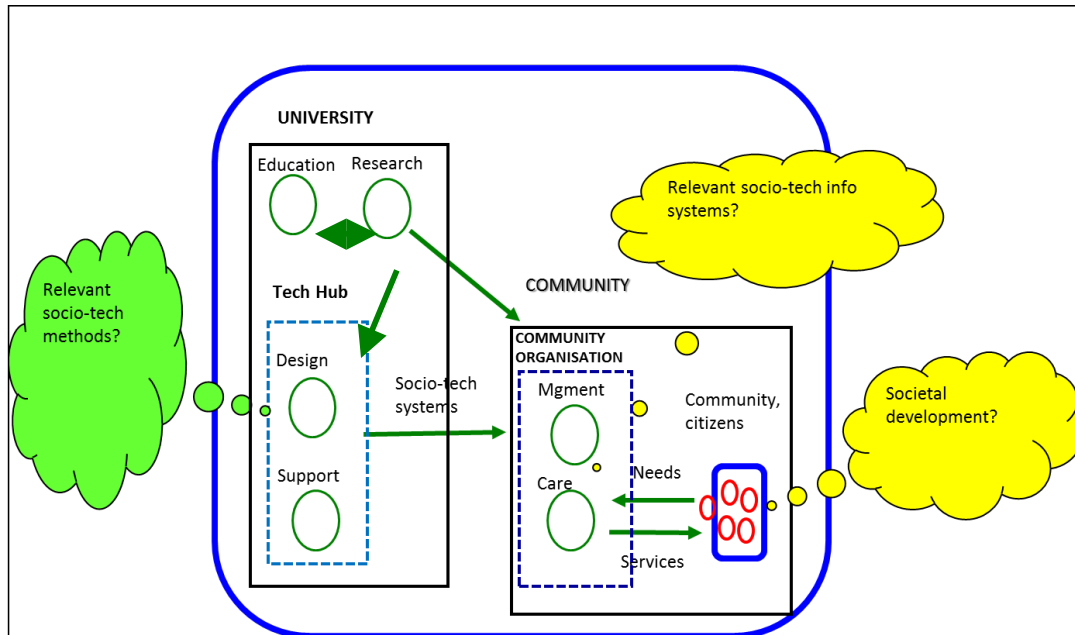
UNIVERSITY

Education

Research

Tech Hub

Design

Support

Relevant socio-tech methods?

Relevant socio-tech info systems?

COMMUNITY

COMMUNITY ORGANISATION

Mgment

Care

Socio-tech systems

Community, citizens

Needs

Services

Societal development?